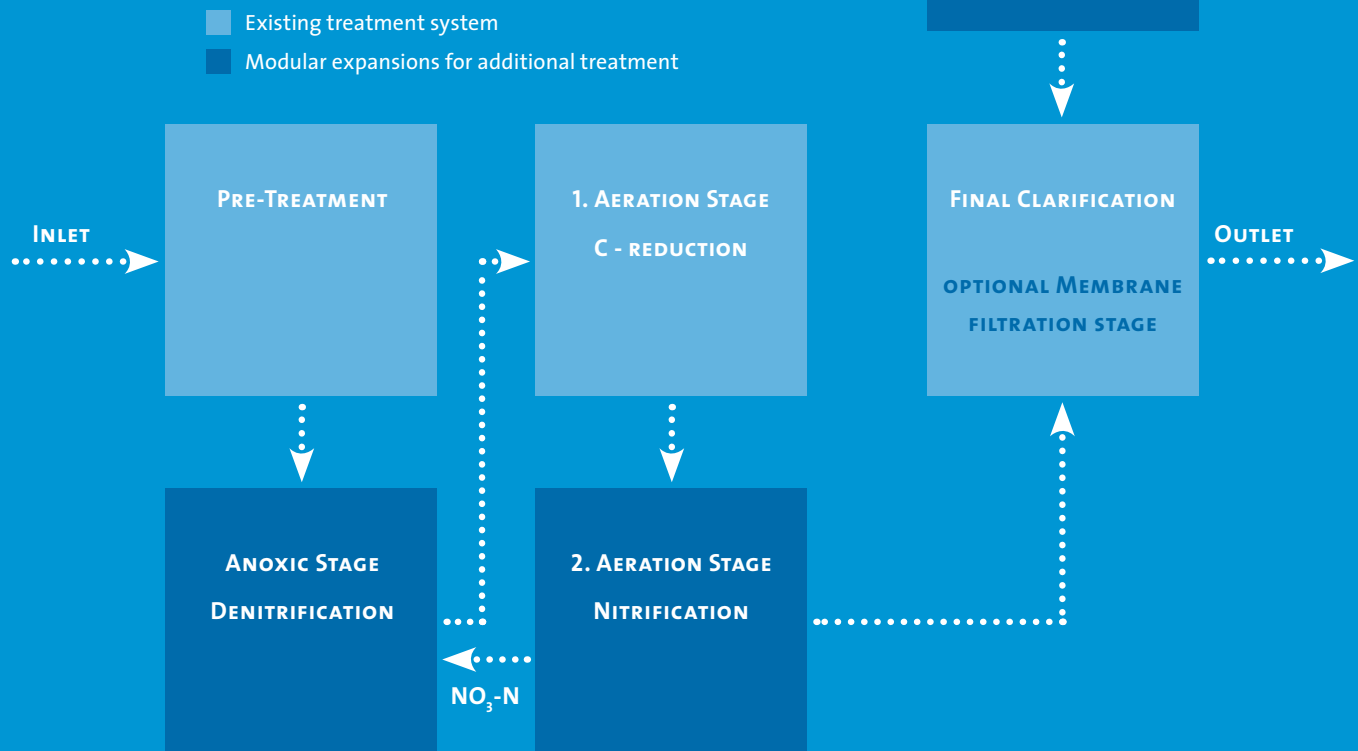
Existing treatment system
Modular expansions for additional treatment

Inlet

Pre-Treatment

1. Aeration Stage
C - reduction

Final Clarification

optional Membrane filtration stage

Outlet

Anoxic Stage
Denitrification

2. Aeration Stage
Nitrification

$NO_3$-N